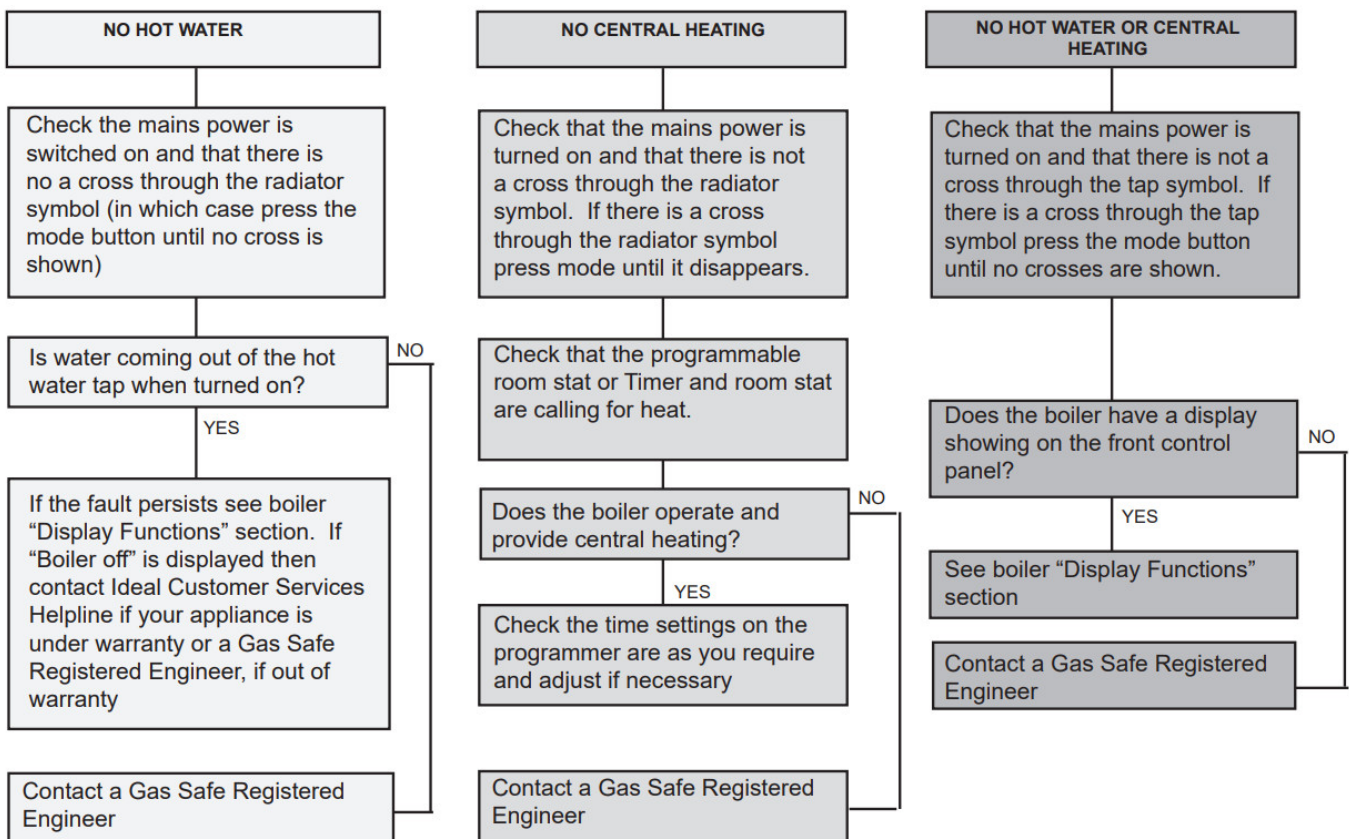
NO HOT WATER

Check the mains power is switched on and that there is no a cross through the radiator symbol (in which case press the mode button until no cross is shown)

Is water coming out of the hot water tap when turned on?

NO

YES

If the fault persists see boiler “Display Functions” section. If “Boiler off” is displayed then contact Ideal Customer Services Helpline if your appliance is under warranty or a Gas Safe Registered Engineer, if out of warranty

Contact a Gas Safe Registered Engineer

NO CENTRAL HEATING

Check that the mains power is turned on and that there is not a cross through the radiator symbol. If there is a cross through the radiator symbol press mode until it disappears.

Check that the programmable room stat or Timer and room stat are calling for heat.

Does the boiler operate and provide central heating?

NO

YES

Check the time settings on the programmer are as you require and adjust if necessary

Contact a Gas Safe Registered Engineer

NO HOT WATER OR CENTRAL HEATING

Check that the mains power is turned on and that there is not a cross through the tap symbol. If there is a cross through the tap symbol press the mode button until no crosses are shown.

Does the boiler have a display showing on the front control panel?

NO

YES

See boiler “Display Functions” section

Contact a Gas Safe Registered Engineer